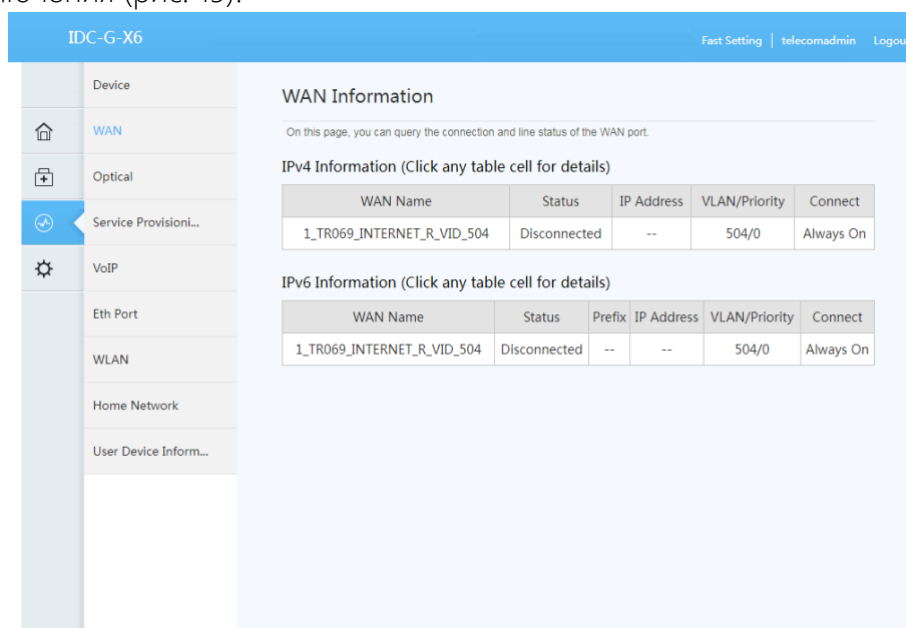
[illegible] (рис. 43).

IDC-G-X6

Fast Setting | telecomadmin Logou

Device
WAN
Optical
Service Provisioni...
VoIP
Eth Port
WLAN
Home Network
User Device Inform...

WAN Information

On this page, you can query the connection and line status of the WAN port.

IPv4 Information (Click any table cell for details)

| WAN Name | Status | IP Address | VLAN/Priority | Connect |
|---|---|---|---|---|
| 1_TR069_INTERNET_R_VID_504 | Disconnected | -- | 504/0 | Always On |

IPv6 Information (Click any table cell for details)

| WAN Name | Status | Prefix | IP Address | VLAN/Priority | Connect |
|---|---|---|---|---|---|
| 1_TR069_INTERNET_R_VID_504 | Disconnected | -- | -- | 504/0 | Always On |